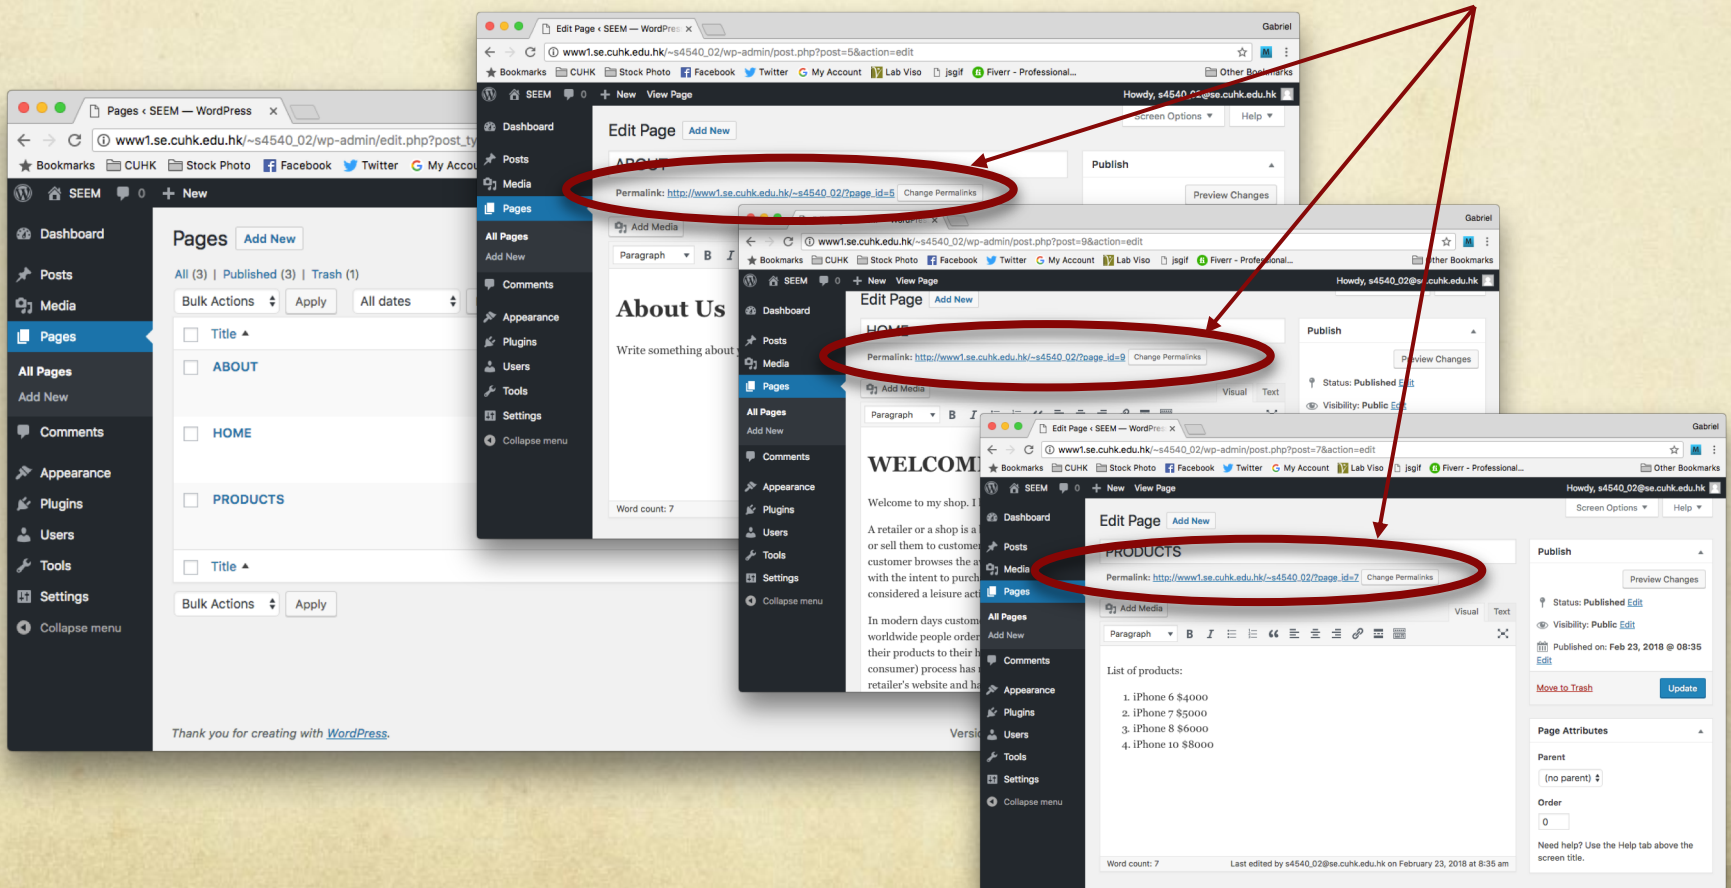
Pages ‹ SEEM — WordPress
www1.se.cuhk.edu.hk/~s4540_02/wp-admin/edit.php?post_ty
Bookmarks CUHK Stock Photo Facebook Twitter My Accou
SEEM 0 New
Dashboard
Posts
Media
Pages
All Pages
Add New
Comments
Appearance
Plugins
Users
Tools
Settings
Collapse menu
Pages Add New
All (3) | Published (3) | Trash (1)
Bulk Actions Apply All dates
Title ▲
ABOUT
HOME
PRODUCTS
Title ▲
Bulk Actions Apply
Thank you for creating with WordPress.
Versi

Edit Page ‹ SEEM — WordPres
Gabriel
www1.se.cuhk.edu.hk/~s4540_02/wp-admin/post.php?post=5&action=edit
Bookmarks CUHK Stock Photo Facebook Twitter My Account Lab Viso jsgif Fiverr - Professional... Other Bookmarks
SEEM 0 New View Page Howdy, s4540_02@se.cuhk.edu.hk
Screen Options ▼ Help ▼
Dashboard
Posts
Media
Pages
All Pages
Add New
Comments
Appearance
Plugins
Users
Tools
Settings
Collapse menu
Edit Page Add New
ABOUT
Permalink: http://www1.se.cuhk.edu.hk/~s4540_02/?page_id=5 Change Permalinks
Add Media
Paragraph B I
About Us
Write something about
Word count: 7
Publish
Preview Changes

Gabriel
www1.se.cuhk.edu.hk/~s4540_02/wp-admin/post.php?post=9&action=edit
Bookmarks CUHK Stock Photo Facebook Twitter My Account Lab Viso jsgif Fiverr - Professional... Other Bookmarks
SEEM 0 New View Page Howdy, s4540_02@se.cuhk.edu.hk
Dashboard
Posts
Media
Pages
All Pages
Add New
Comments
Appearance
Plugins
Users
Tools
Settings
Collapse menu
Edit Page Add New
HOME
Permalink: http://www1.se.cuhk.edu.hk/~s4540_02/?page_id=9 Change Permalinks
Add Media
Visual Text
Paragraph B I
WELCOM
Welcome to my shop. I
A retailer or a shop is a or sell them to custome customer browses the a with the intent to purch considered a leisure acti
In modern days custom worldwide people order their products to their h consumer) process has retailer's website and ha
Publish
Preview Changes
Status: Published Edit
Visibility: Public Edit

Edit Page ‹ SEEM — WordPres
Gabriel
www1.se.cuhk.edu.hk/~s4540_02/wp-admin/post.php?post=7&action=edit
Bookmarks CUHK Stock Photo Facebook Twitter My Account Lab Viso jsgif Fiverr - Professional... Other Bookmarks
SEEM 0 New View Page Howdy, s4540_02@se.cuhk.edu.hk
Screen Options ▼ Help ▼
Dashboard
Posts
Media
Pages
All Pages
Add New
Comments
Appearance
Plugins
Users
Tools
Settings
Collapse menu
Edit Page Add New
PRODUCTS
Permalink: http://www1.se.cuhk.edu.hk/~s4540_02/?page_id=7 Change Permalinks
Add Media
Visual Text
Paragraph B I
List of products:
1. iPhone 6 $4000
2. iPhone 7 $5000
3. iPhone 8 $6000
4. iPhone 10 $8000
Word count: 7
Last edited by s4540_02@se.cuhk.edu.hk on February 23, 2018 at 8:35 am
Publish
Preview Changes
Status: Published Edit
Visibility: Public Edit
Published on: Feb 23, 2018 @ 08:35 Edit
Move to Trash
Update
Page Attributes
Parent
(no parent)
Order
0
Need help? Use the Help tab above the screen title.